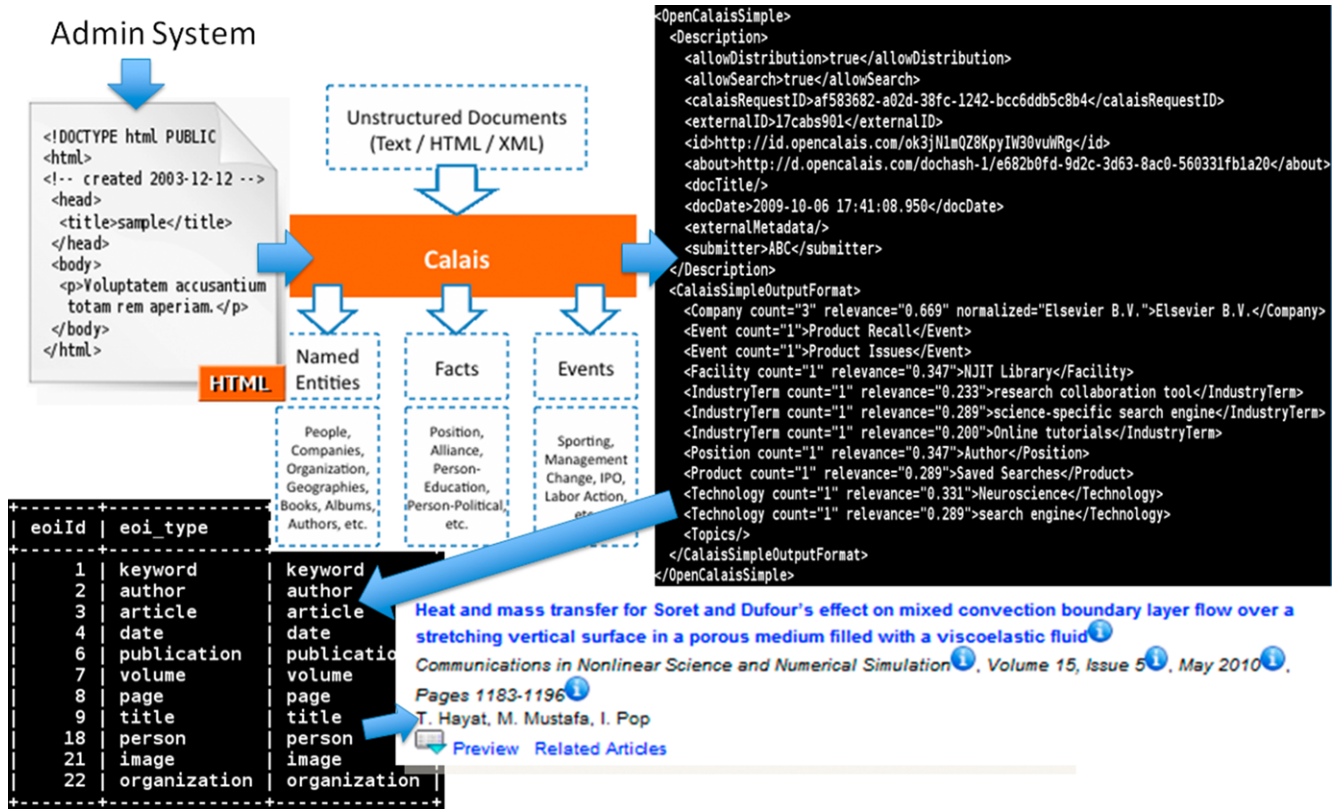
Admin System

<!DOCTYPE html PUBLIC
<html>
<!-- created 2003-12-12 -->
<head>
<title>sample</title>
</head>
<body>
<p>Voluptatem accusantium totam rem aperiam.</p>
</body>
</html>

HTML

Unstructured Documents (Text / HTML / XML)

Calais

Named Entities

Facts

Events

People, Companies, Organization, Geographies, Books, Albums, Authors, etc.

Position, Alliance, Person-Education, Person-Political, etc.

Sporting, Management Change, IPO, Labor Action, etc.

<OpenCalaisSimple>
<Description>
<allowDistribution>true</allowDistribution>
<allowSearch>true</allowSearch>
<calaisRequestID>af583682-a02d-38fc-1242-bcc6ddb5c8b4</calaisRequestID>
<externalID>17cabs901</externalID>
<id>http://id.opencalais.com/ok3jN1mQZ8KpyIW30vuWRg</id>
<about>http://d.opencalais.com/dochash-1/e682b0fd-9d2c-3d63-8ac0-560331fb1a20</about>
<docTitle/>
<docDate>2009-10-06 17:41:08.950</docDate>
<externalMetadata/>
<submitter>ABC</submitter>
</Description>
<CalaisSimpleOutputFormat>
<Company count="3" relevance="0.669" normalized="Elsevier B.V.">Elsevier B.V.</Company>
<Event count="1">Product Recall</Event>
<Event count="1">Product Issues</Event>
<Facility count="1" relevance="0.347">NJIT Library</Facility>
<IndustryTerm count="1" relevance="0.233">research collaboration tool</IndustryTerm>
<IndustryTerm count="1" relevance="0.289">science-specific search engine</IndustryTerm>
<IndustryTerm count="1" relevance="0.200">Online tutorials</IndustryTerm>
<Position count="1" relevance="0.347">Author</Position>
<Product count="1" relevance="0.289">Saved Searches</Product>
<Technology count="1" relevance="0.331">Neuroscience</Technology>
<Technology count="1" relevance="0.289">search engine</Technology>
<Topics/>
</CalaisSimpleOutputFormat>
</OpenCalaisSimple>

| eoiId | eoi_type | |
|---|---|---|
| 1 | keyword | keyword |
| 2 | author | author |
| 3 | article | article |
| 4 | date | date |
| 6 | publication | publicatio |
| 7 | volume | volume |
| 8 | page | page |
| 9 | title | title |
| 18 | person | person |
| 21 | image | image |
| 22 | organization | organization |

Heat and mass transfer for Soret and Dufour's effect on mixed convection boundary layer flow over a stretching vertical surface in a porous medium filled with a viscoelastic fluid
Communications in Nonlinear Science and Numerical Simulation, Volume 15, Issue 5, May 2010, Pages 1183-1196
T. Hayat, M. Mustafa, I. Pop
Preview Related Articles